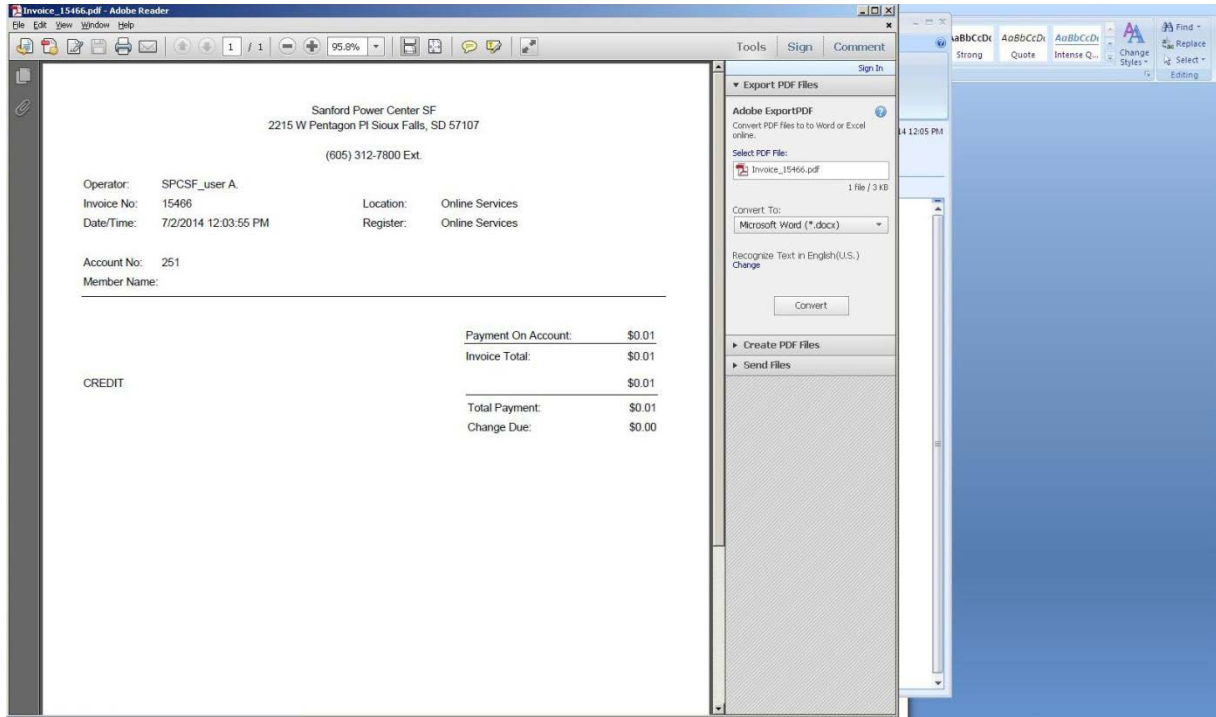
Invoice_15466.pdf - Adobe Reader

File Edit View Window Help

1 / 1 95.8%

Tools Sign Comment

Sign In

▾ Export PDF Files

Adobe ExportPDF

Convert PDF files to to Word or Excel online.

Select PDF File:

Invoice_15466.pdf

1 file / 3 KB

Convert To:

Microsoft Word (*.docx)

Recognize Text in English(U.S.)
Change

Convert

▸ Create PDF Files

▸ Send Files

Sanford Power Center SF
2215 W Pentagon Pl Sioux Falls, SD 57107

(605) 312-7800 Ext.

| | | | |
|---|---|---|---|
| Operator: | SPCSF_user A. | | |
| Invoice No: | 15466 | Location: | Online Services |
| Date/Time: | 7/2/2014 12:03:55 PM | Register: | Online Services |

Account No: 251
Member Name:

| | | |
|---|---|---|
| | Payment On Account: | $0.01 |
| | Invoice Total: | $0.01 |
| CREDIT | | $0.01 |
| | Total Payment: | $0.01 |
| | Change Due: | $0.00 |

AaBbCcDc AaBbCcDc AaBbCcDc
Strong Quote Intense Q...
Change Styles
Find
Replace
Select
Editing

14 12:05 PM